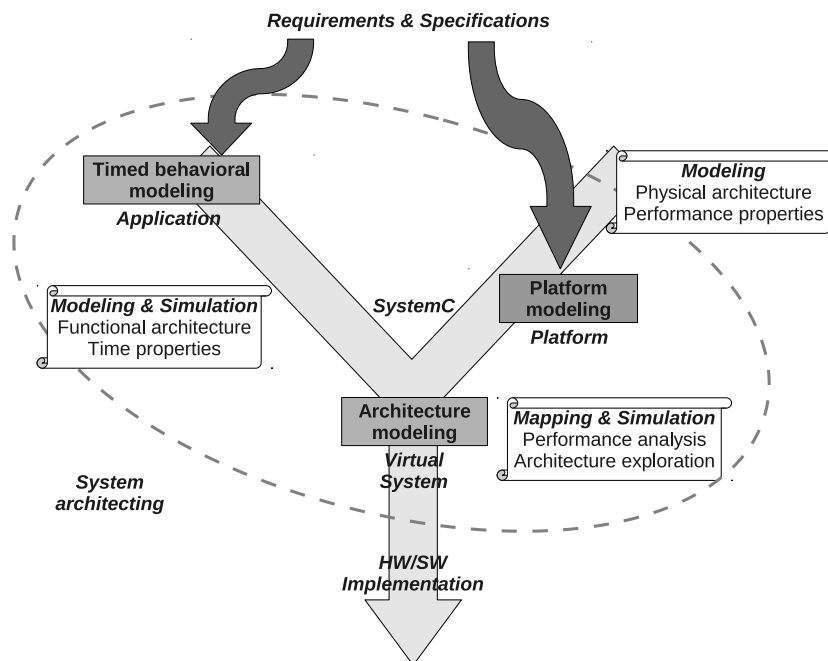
Requirements & Specifications

Timed behavioral modeling

Application

Modeling
Physical architecture
Performance properties

Modeling & Simulation
Functional architecture
Time properties

SystemC

Platform modeling

Platform

Architecture modeling

Virtual System

Mapping & Simulation
Performance analysis
Architecture exploration

System architecting

HW/SW Implementation